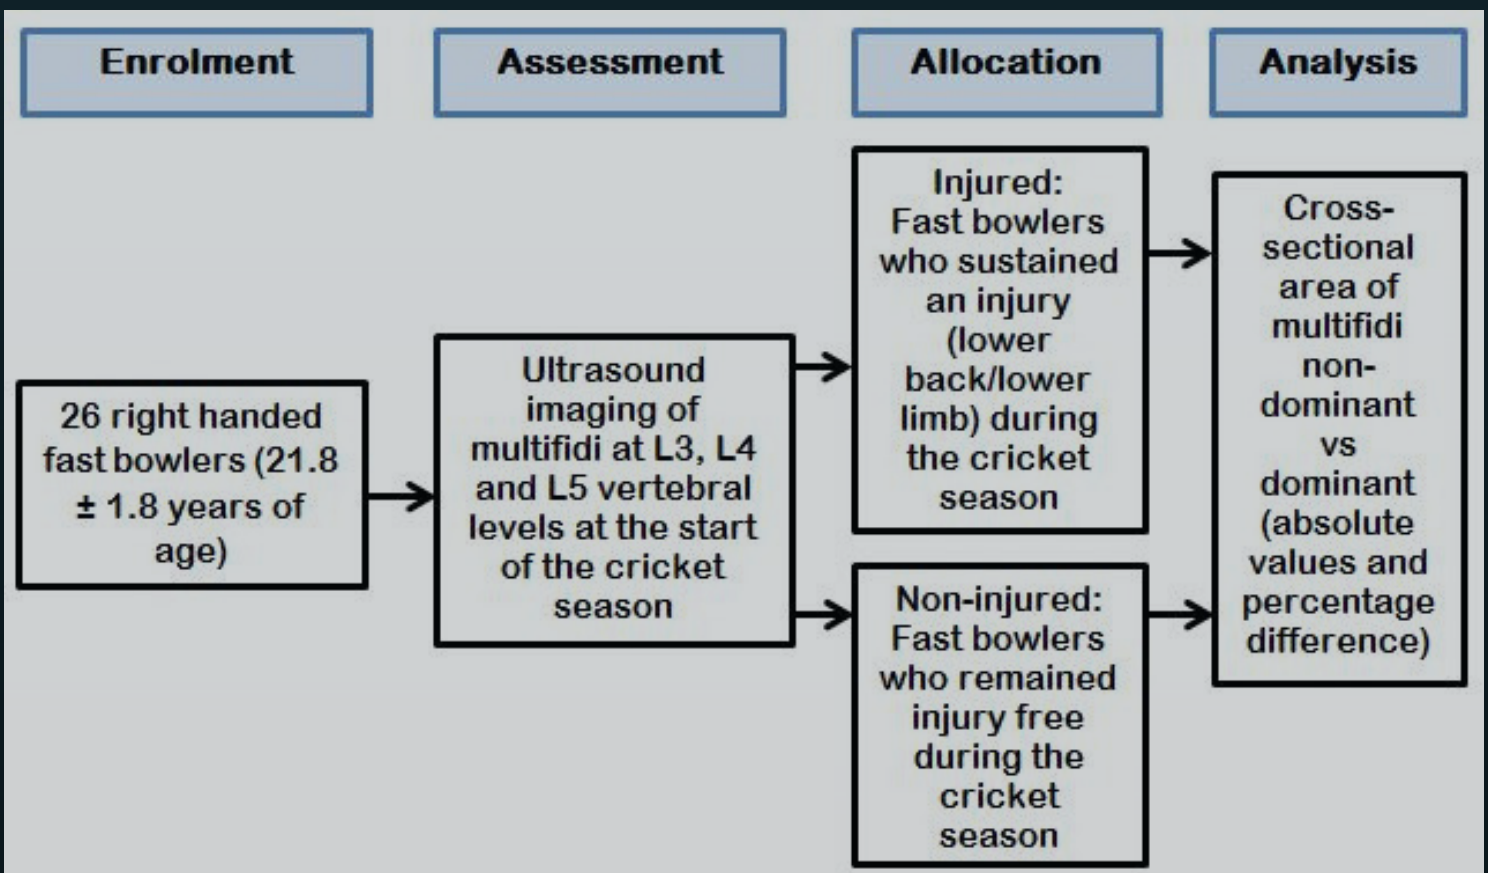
Enrolment

Assessment

Allocation

Analysis

26 right handed fast bowlers (21.8 ± 1.8 years of age)

Ultrasound imaging of multifidi at L3, L4 and L5 vertebral levels at the start of the cricket season

Injured: Fast bowlers who sustained an injury (lower back/lower limb) during the cricket season

Non-injured: Fast bowlers who remained injury free during the cricket season

Cross-sectional area of multifidi non-dominant vs dominant (absolute values and percentage difference)